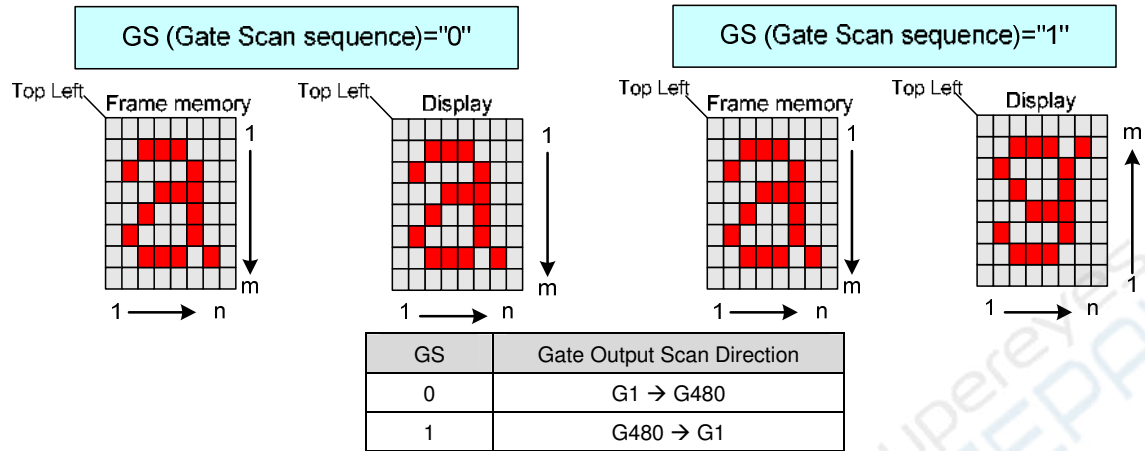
GS (Gate Scan sequence)="0"

Top Left

Frame memory

1

m

1 n

Top Left

Display

1

m

1 n

GS (Gate Scan sequence)="1"

Top Left

Frame memory

1

m

1 n

Top Left

Display

m

1

1 n

| GS | Gate Output Scan Direction |
|---|---|
| 0 | G1 → G480 |
| 1 | G480 → G1 |